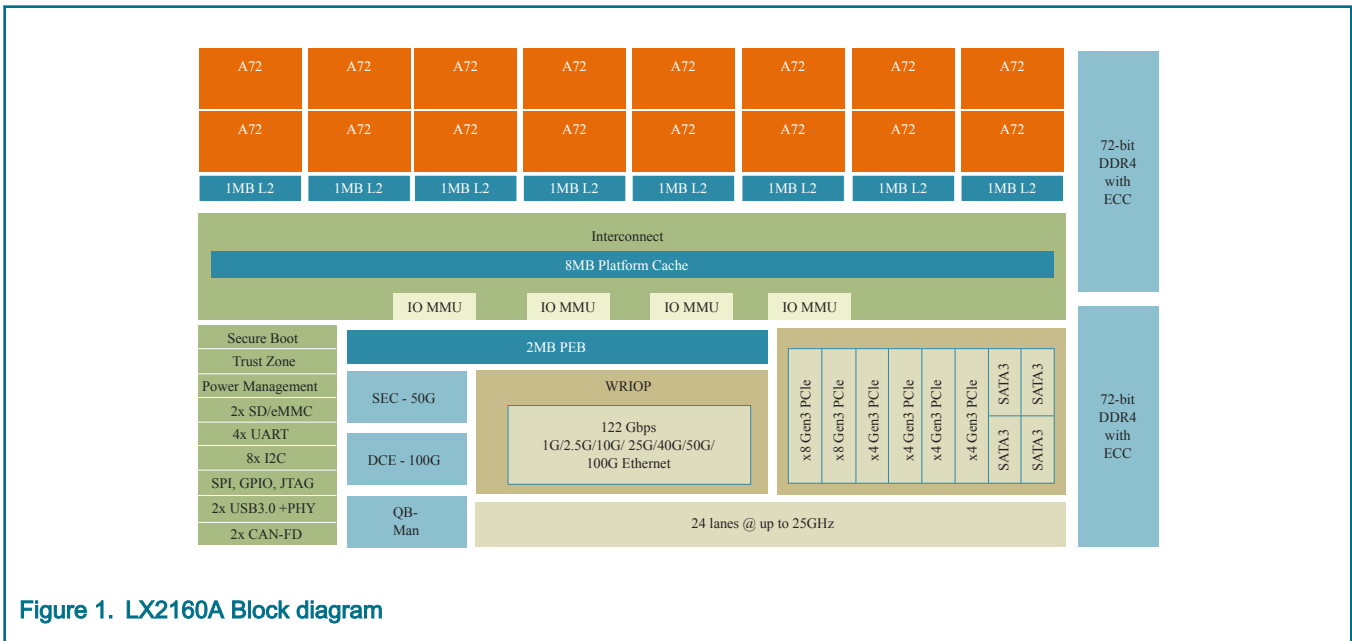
A72 A72 A72 A72 A72 A72 A72 A72

A72 A72 A72 A72 A72 A72 A72 A72

1MB L2 1MB L2 1MB L2 1MB L2 1MB L2 1MB L2 1MB L2 1MB L2

72-bit DDR4 with ECC

Interconnect

8MB Platform Cache

IO MMU IO MMU IO MMU IO MMU

Secure Boot
Trust Zone
Power Management
2x SD/eMMC
4x UART
8x I2C
SPI, GPIO, JTAG
2x USB3.0 +PHY
2x CAN-FD

2MB PEB

SEC - 50G

DCE - 100G

QB-Man

WRIOP

122 Gbps
1G/2.5G/10G/ 25G/40G/50G/
100G Ethernet

x8 Gen3 PCIe
x8 Gen3 PCIe
x4 Gen3 PCIe
x4 Gen3 PCIe
x4 Gen3 PCIe
x4 Gen3 PCIe
SATA3
SATA3
SATA3
SATA3

24 lanes @ up to 25GHz

72-bit DDR4 with ECC

Figure 1. LX2160A Block diagram